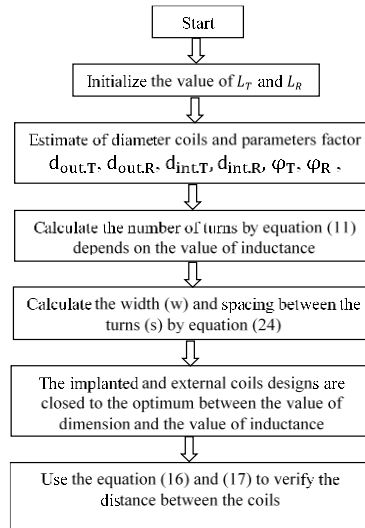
Start

Initialize the value of $L_T$ and $L_R$

Estimate of diameter coils and parameters factor $d_{out.T}$, $d_{out.R}$, $d_{int.T}$, $d_{int.R}$, $\varphi_T$, $\varphi_R$ ,

Calculate the number of turns by equation (11) depends on the value of inductance

Calculate the width (w) and spacing between the turns (s) by equation (24)

The implanted and external coils designs are closed to the optimum between the value of dimension and the value of inductance

Use the equation (16) and (17) to verify the distance between the coils